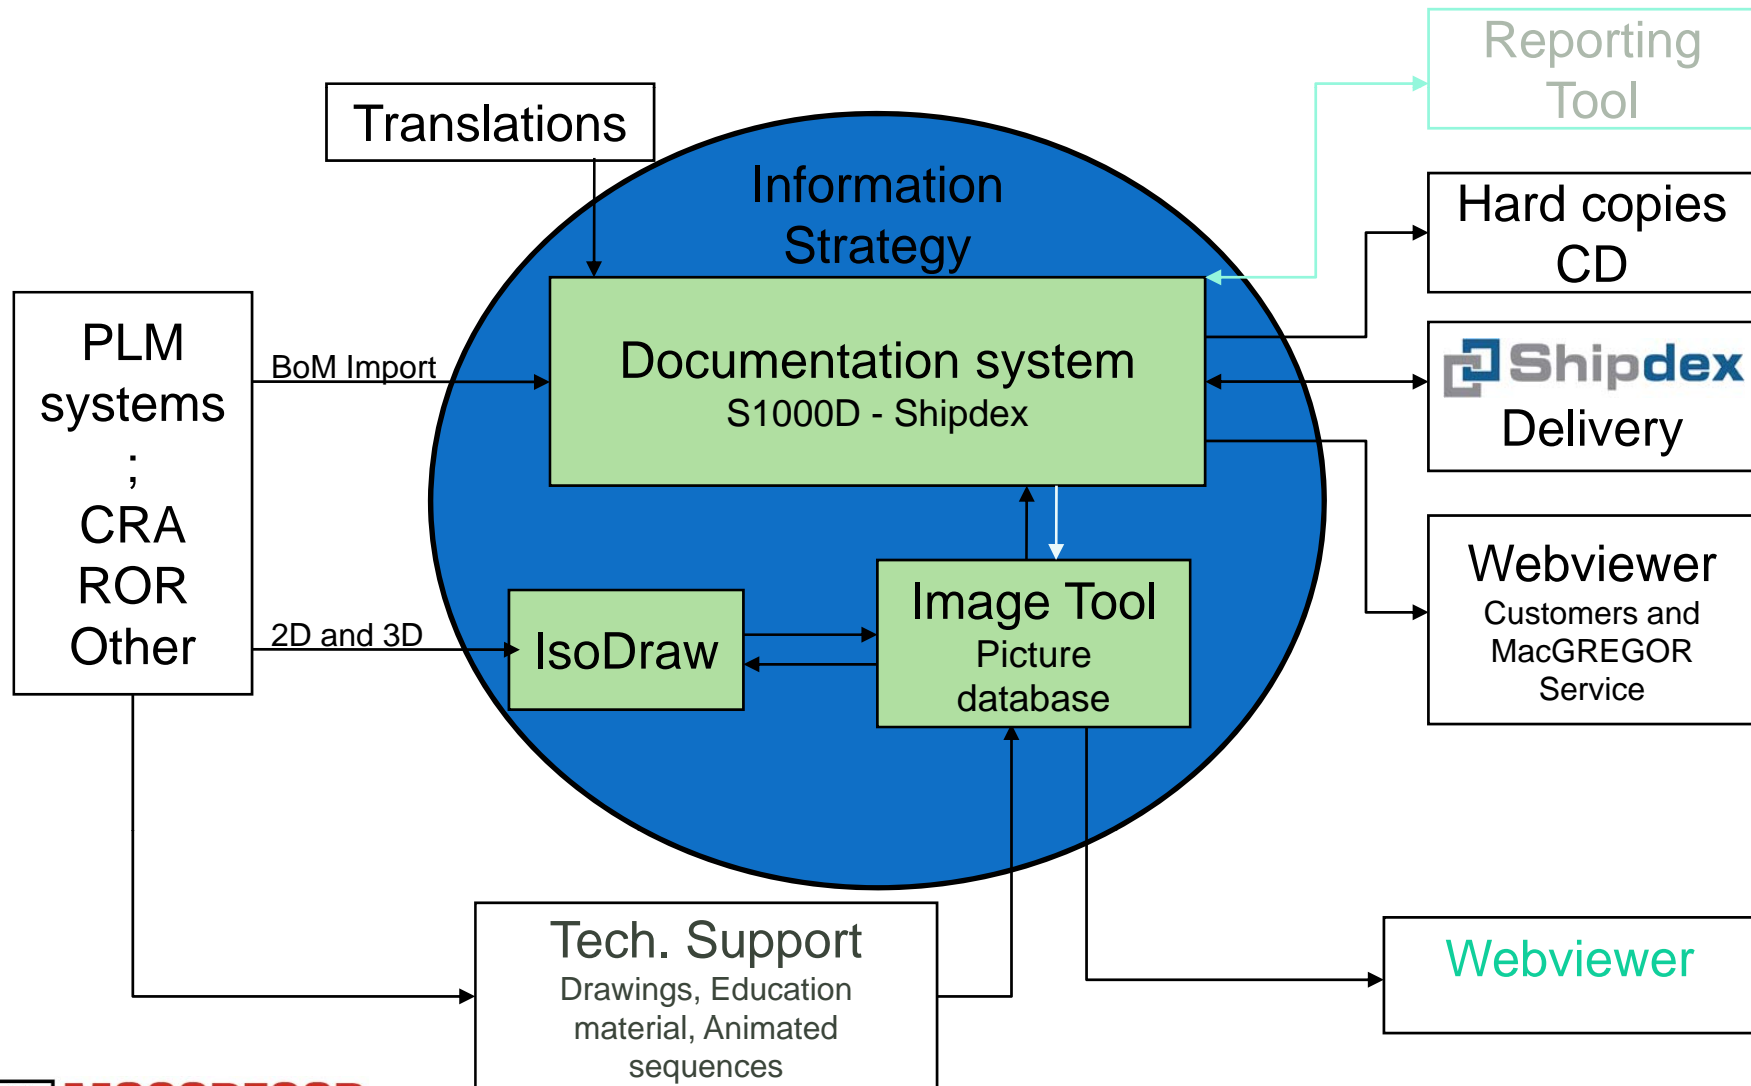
Reporting Tool

Translations

Information Strategy

Hard copies CD

PLM systems ; CRA ROR Other

BoM Import

Documentation system
S1000D - Shipdex

Shipdex
Delivery

2D and 3D

IsoDraw

Image Tool
Picture database

Webviewer
Customers and MacGREGOR Service

Tech. Support
Drawings, Education material, Animated sequences

Webviewer